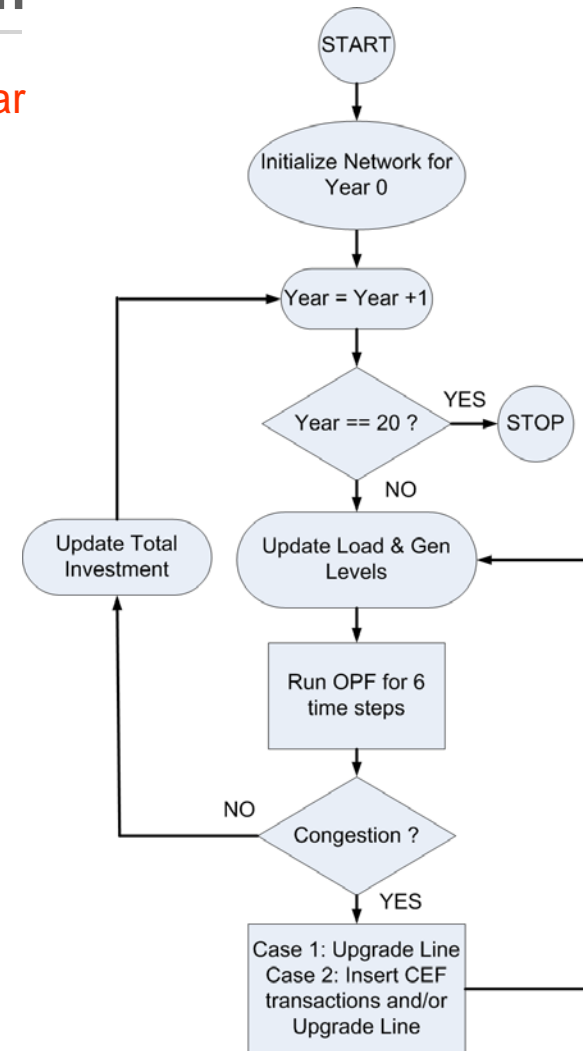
ar

START

Initialize Network for Year 0

Year = Year +1

Year == 20 ?

YES

STOP

NO

Update Total Investment

Update Load & Gen Levels

Run OPF for 6 time steps

NO

Congestion ?

YES

Case 1: Upgrade Line
Case 2: Insert CEF transactions and/or Upgrade Line